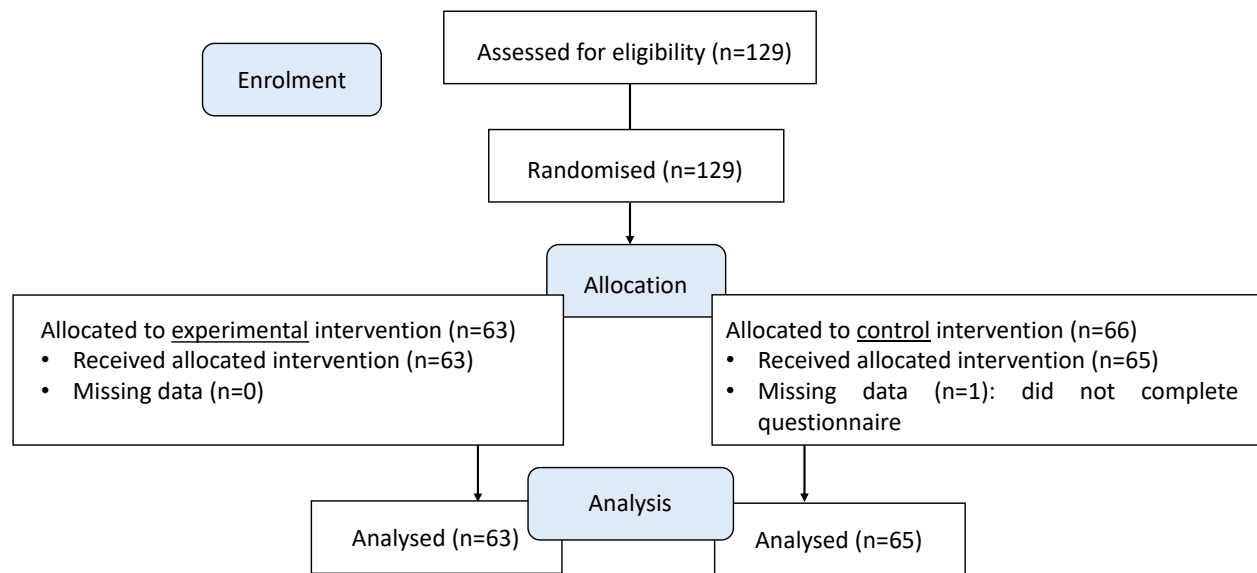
Enrolment

Assessed for eligibility (n=129)

Randomised (n=129)

Allocation

Allocated to experimental intervention (n=63)
• Received allocated intervention (n=63)
• Missing data (n=0)

Allocated to control intervention (n=66)
• Received allocated intervention (n=65)
• Missing data (n=1): did not complete questionnaire

Analysis

Analysed (n=63)

Analysed (n=65)